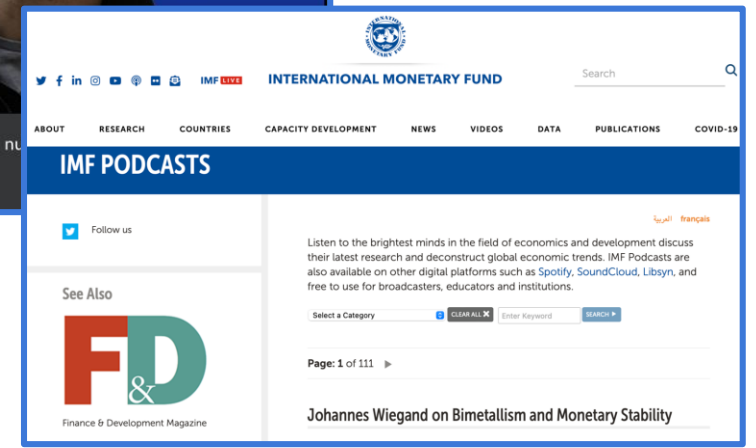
IMF LIVE

INTERNATIONAL MONETARY FUND

Search

ABOUT RESEARCH COUNTRIES CAPACITY DEVELOPMENT NEWS VIDEOS DATA PUBLICATIONS COVID-19

nu

IMF PODCASTS

Follow us

See Also

F&D

Finance & Development Magazine

العربية français

Listen to the brightest minds in the field of economics and development discuss their latest research and deconstruct global economic trends. IMF Podcasts are also available on other digital platforms such as Spotify, SoundCloud, Libsyn, and free to use for broadcasters, educators and institutions.

Select a Category

CLEAR ALL

Enter Keyword

SEARCH

Page: 1 of 111

Johannes Wiegand on Bimetallism and Monetary Stability